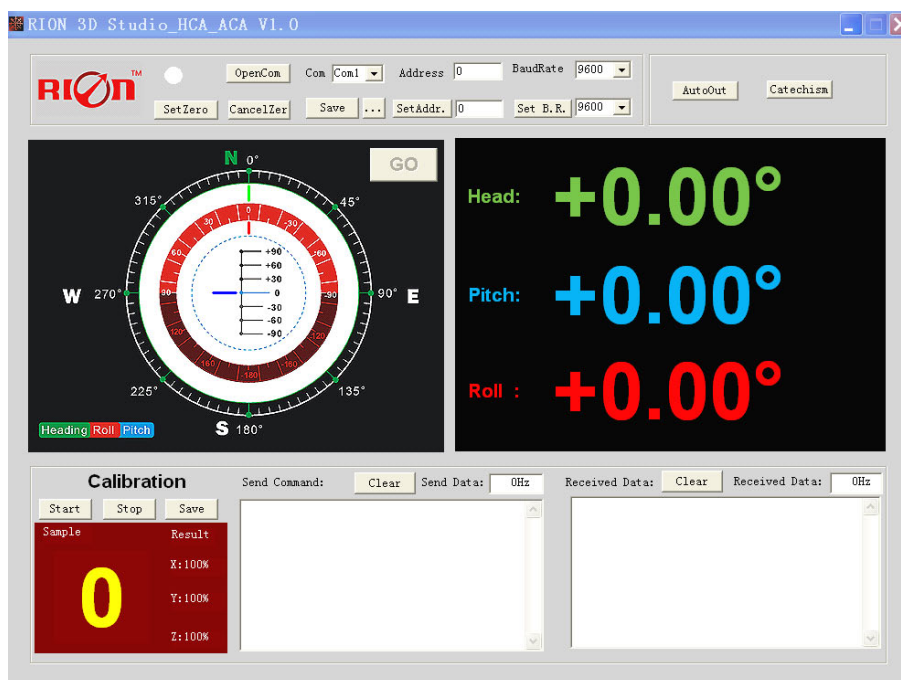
RION 3D Studio_HCA_ACA V1.0

RION™

OpenCom
Com Com1
Address 0
BaudRate 9600
SetZero
CancelZer
Save
...
SetAddr. 0
Set B.R. 9600
AutoOut
Catechism

N 0°
GO
315°
45°
W 270°
90° E
225°
135°
S 180°
0
30
30
60
60
90
90
120
120
150
150
180
+90
+60
+30
0
-30
-60
-90
Heading Roll Pitch

Head: +0.00°
Pitch: +0.00°
Roll : +0.00°

Calibration
Start
Stop
Save
Sample
Result
0
X:100%
Y:100%
Z:100%

Send Command:
Clear
Send Data: 0Hz

Received Data:
Clear
Received Data: 0Hz